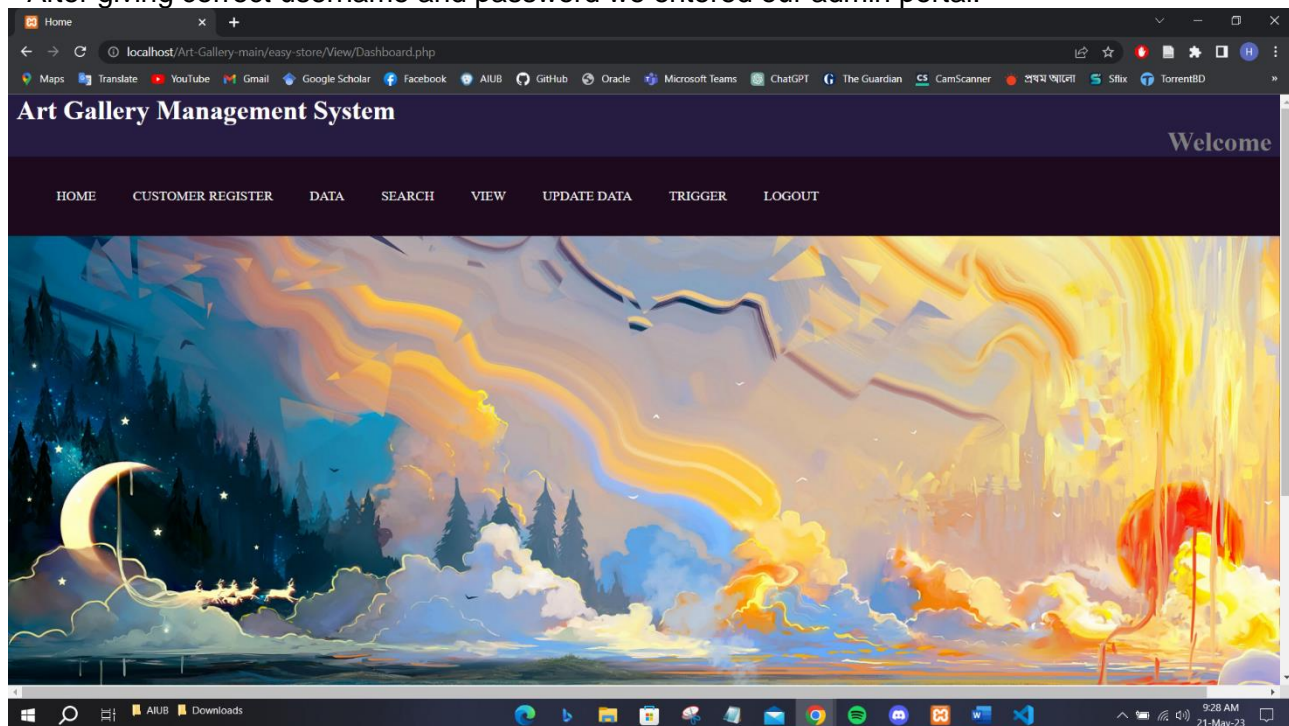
After giving correct username and password we entered our admin portal.

Home

localhost/Art-Gallery-main/easy-store/View/Dashboard.php

Maps Translate YouTube Gmail Google Scholar Facebook AIUB GitHub Oracle Microsoft Teams ChatGPT The Guardian CamScanner প্রথম আলো Sflix TorrentBD

Art Gallery Management System

Welcome

HOME CUSTOMER REGISTER DATA SEARCH VIEW UPDATE DATA TRIGGER LOGOUT

AIUB Downloads

9:28 AM
21-May-23